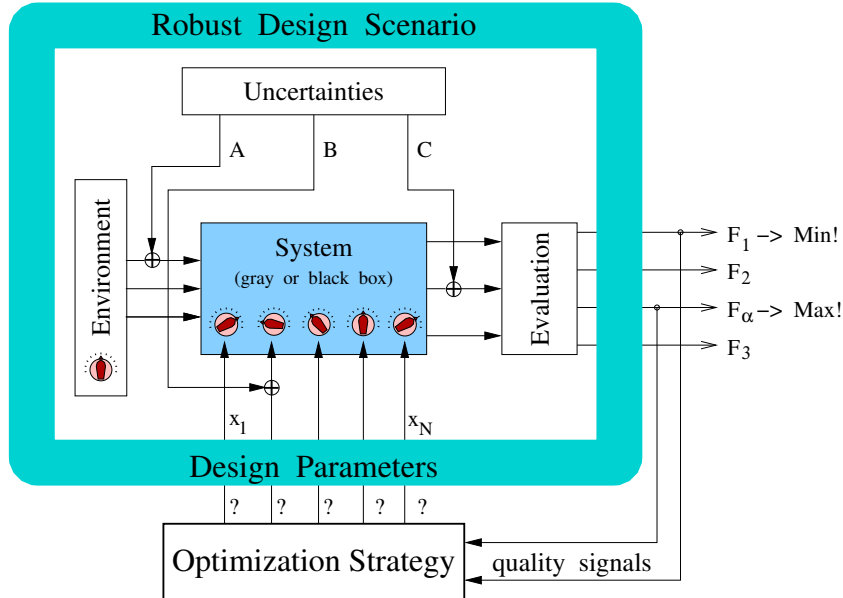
Robust Design Scenario

Uncertainties

A

B

C

Environment

System
(gray or black box)

Evaluation

$F_1$ -> Min!

$F_2$

$F_\alpha$ -> Max!

$F_3$

$x_1$

$x_N$

Design Parameters

?

?

?

?

?

Optimization Strategy

quality signals